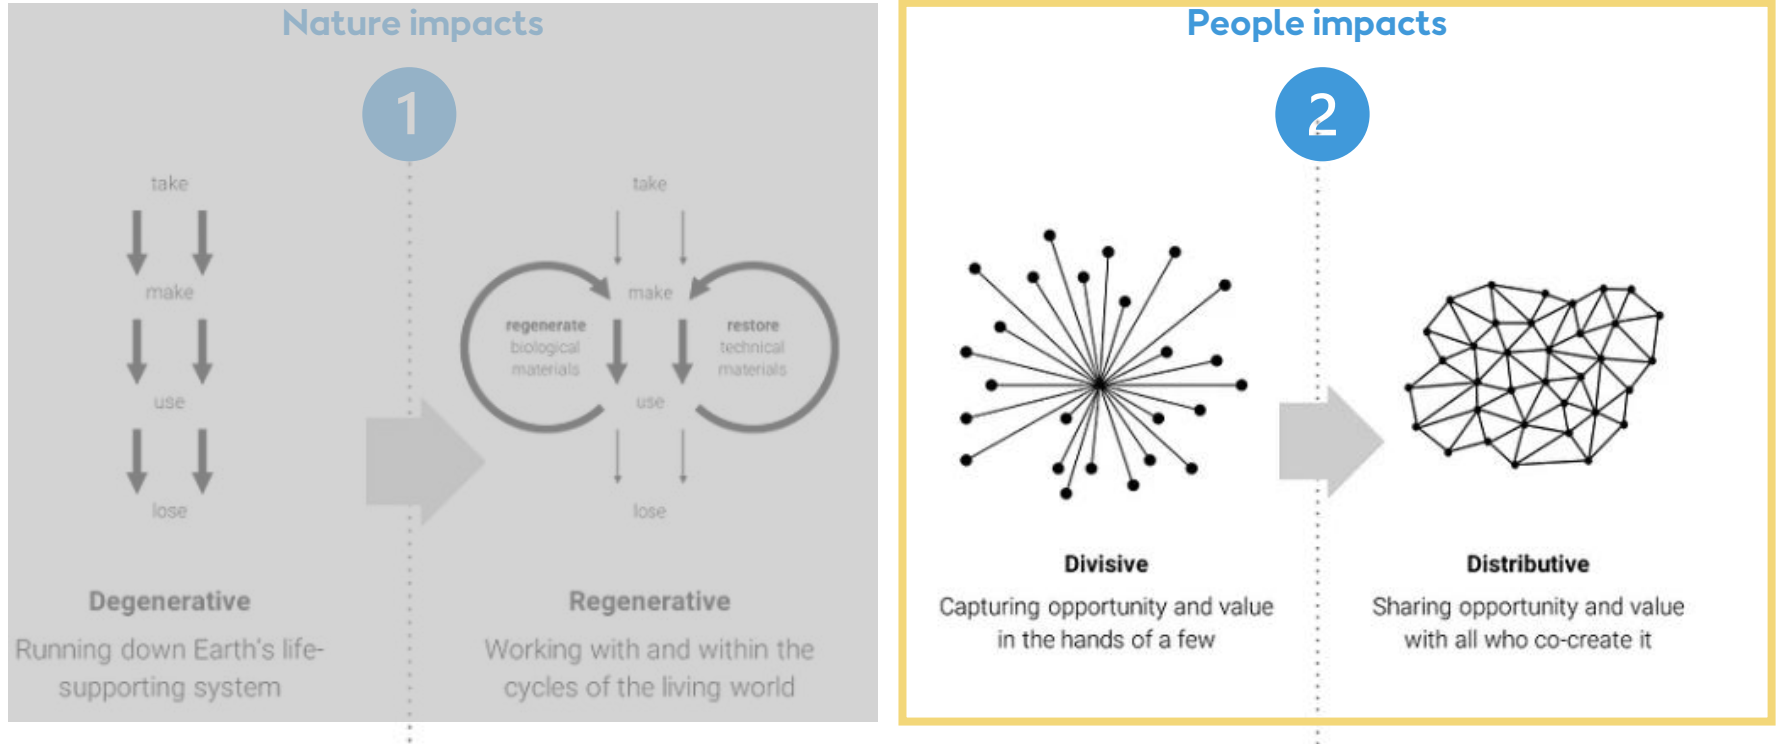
Nature impacts

1

take

make

use

lose

Degenerative

Running down Earth's life-supporting system

take

make

regenerate biological materials

restore technical materials

use

lose

Regenerative

Working with and within the cycles of the living world

People impacts

2

Divisive

Capturing opportunity and value in the hands of a few

Distributive

Sharing opportunity and value with all who co-create it